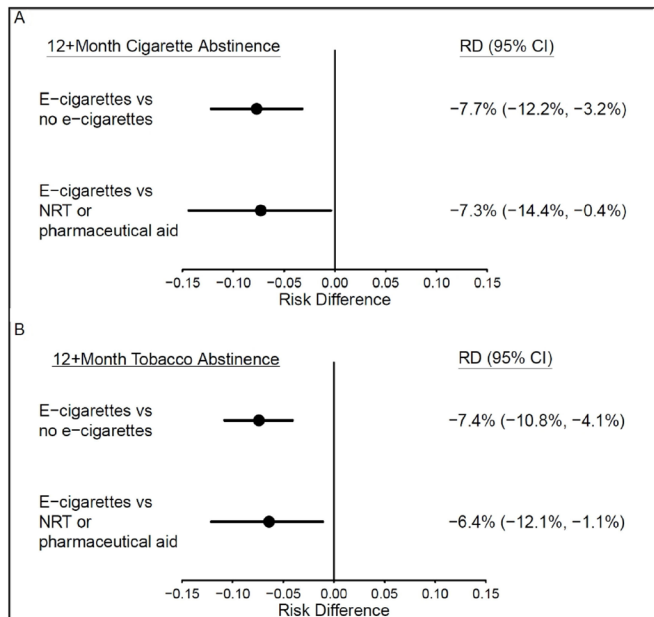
A

12+Month Cigarette Abstinence

RD (95% CI)

E−cigarettes vs no e−cigarettes

−7.7% (−12.2%, −3.2%)

E−cigarettes vs NRT or pharmaceutical aid

−7.3% (−14.4%, −0.4%)

−0.15 −0.10 −0.05 0.00 0.05 0.10 0.15

Risk Difference

B

12+Month Tobacco Abstinence

RD (95% CI)

E−cigarettes vs no e−cigarettes

−7.4% (−10.8%, −4.1%)

E−cigarettes vs NRT or pharmaceutical aid

−6.4% (−12.1%, −1.1%)

−0.15 −0.10 −0.05 0.00 0.05 0.10 0.15

Risk Difference